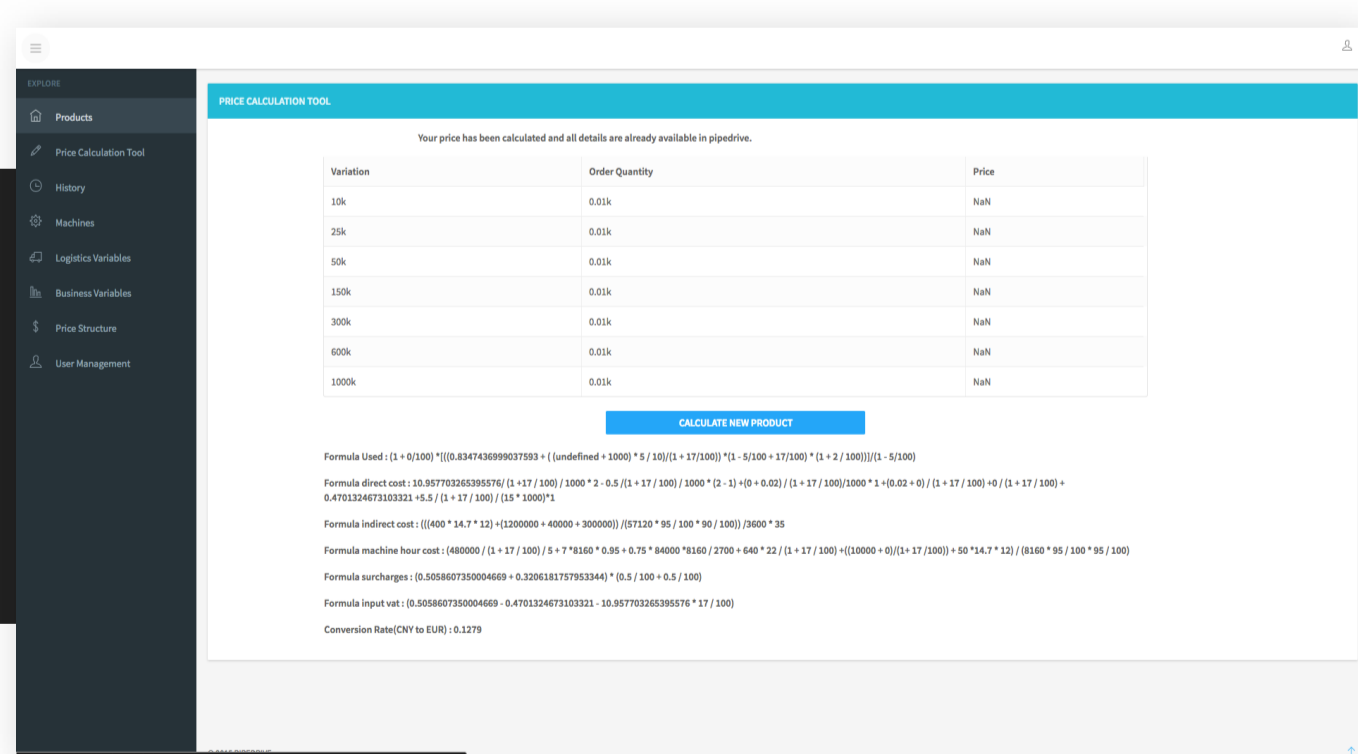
EXPLORE

Products

Price Calculation Tool

History

Machines

Logistics Variables

Business Variables

Price Structure

User Management

PRICE CALCULATION TOOL

Your price has been calculated and all details are already available in pipedrive.

| Variation | Order Quantity | Price |
|---|---|---|
| 10k | 0.01k | NaN |
| 25k | 0.01k | NaN |
| 50k | 0.01k | NaN |
| 150k | 0.01k | NaN |
| 300k | 0.01k | NaN |
| 600k | 0.01k | NaN |
| 1000k | 0.01k | NaN |

CALCULATE NEW PRODUCT

Formula Used : (1 + 0/100) *[(((0.8347436999037593 + ( (undefined + 1000) * 5 / 10)/(1 + 17/100)) *(1 - 5/100 + 17/100) * (1 + 2 / 100))]/(1 - 5/100)

Formula direct cost : 10.957703265395576/ (1 +17 / 100) / 1000 * 2 - 0.5 /(1 + 17 / 100) / 1000 * (2 - 1) +(0 + 0.02) / (1 + 17 / 100)/1000 * 1 +(0.02 + 0) / (1 + 17 / 100) +0 / (1 + 17 / 100) + 0.4701324673103321 +5.5 / (1 + 17 / 100) / (15 * 1000)*1

Formula indirect cost : (((400 * 14.7 * 12) +(1200000 + 40000 + 300000)) /(57120 * 95 / 100 * 90 / 100)) /3600 * 35

Formula machine hour cost : (480000 / (1 + 17 / 100) / 5 + 7 *8160 * 0.95 + 0.75 * 84000 *8160 / 2700 + 640 * 22 / (1 + 17 / 100) +((10000 + 0)/(1+ 17 /100)) + 50 *14.7 * 12) / (8160 * 95 / 100 * 95 / 100)

Formula surcharges : (0.5058607350004669 + 0.3206181757953344) * (0.5 / 100 + 0.5 / 100)

Formula input vat : (0.5058607350004669 - 0.4701324673103321 - 10.957703265395576 * 17 / 100)

Conversion Rate(CNY to EUR) : 0.1279